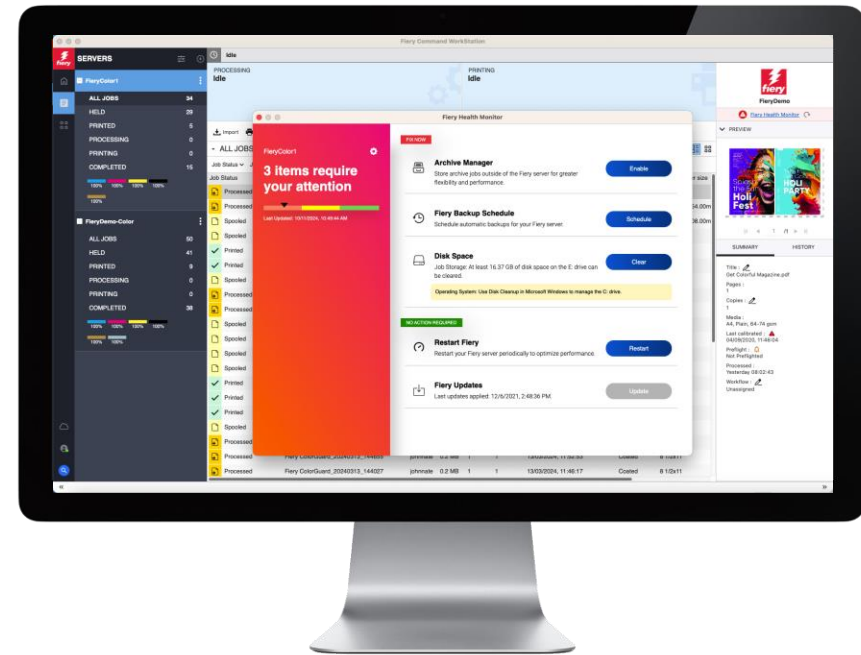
Fiery Command WorkStation

SERVERS

FieryColor1

ALL JOBS 34
HELD 29
PRINTED 5
PROCESSING 0
PRINTING 0
COMPLETED 15

100% 100% 100% 100%
100%

FieryDemo-Color

ALL JOBS 50
HELD 41
PRINTED 9
PROCESSING 0
PRINTING 0
COMPLETED 38

100% 100% 100% 100%
100% 100%

Idle

PROCESSING
Idle

PRINTING
Idle

Import

ALL JOBS

Job Status

Job Status

Processed
Processed
Spooled
Spooled
Printed
Printed
Spooled
Processed
Processed
Spooled
Spooled
Spooled
Spooled
Printed
Printed
Printed
Spooled
Processed
Processed
Processed

Fiery ColorGuard_20240313_144007 johnnate 0.2 MB 1 1 13/03/2024, 11:46:17 Coated 8 1/2x11

Fiery Health Monitor

FieryColor1

3 items require your attention

Last Updated: 10/11/2024, 10:49:44 AM

FIX NOW

Archive Manager
Store archive jobs outside of the Fiery server for greater flexibility and performance.
Enable

Fiery Backup Schedule
Schedule automatic backups for your Fiery server.
Schedule

Disk Space
Job Storage: At least 16.37 GB of disk space on the E: drive can be cleared.
Clear

Operating System: Use Disk Cleanup in Microsoft Windows to manage the C: drive.

NO ACTION REQUIRED

Restart Fiery
Restart your Fiery server periodically to optimize performance.
Restart

Fiery Updates
Last updates applied: 12/6/2021, 2:48:36 PM
Update

fiery
FieryDemo
Fiery Health Monitor

PREVIEW

Holi Fest
HOLI PARTY

SUMMARY HISTORY

Title :
Get Colorful Magazine.pdf
Pages :
1
Copies :
1
Media :
A4, Plain, 64-74 gsm
Last calibrated :
04/09/2020, 11:46:04
Preflight :
Not Preflighted
Processed :
Yesterday 08:02:43
Workflow :
Unassigned